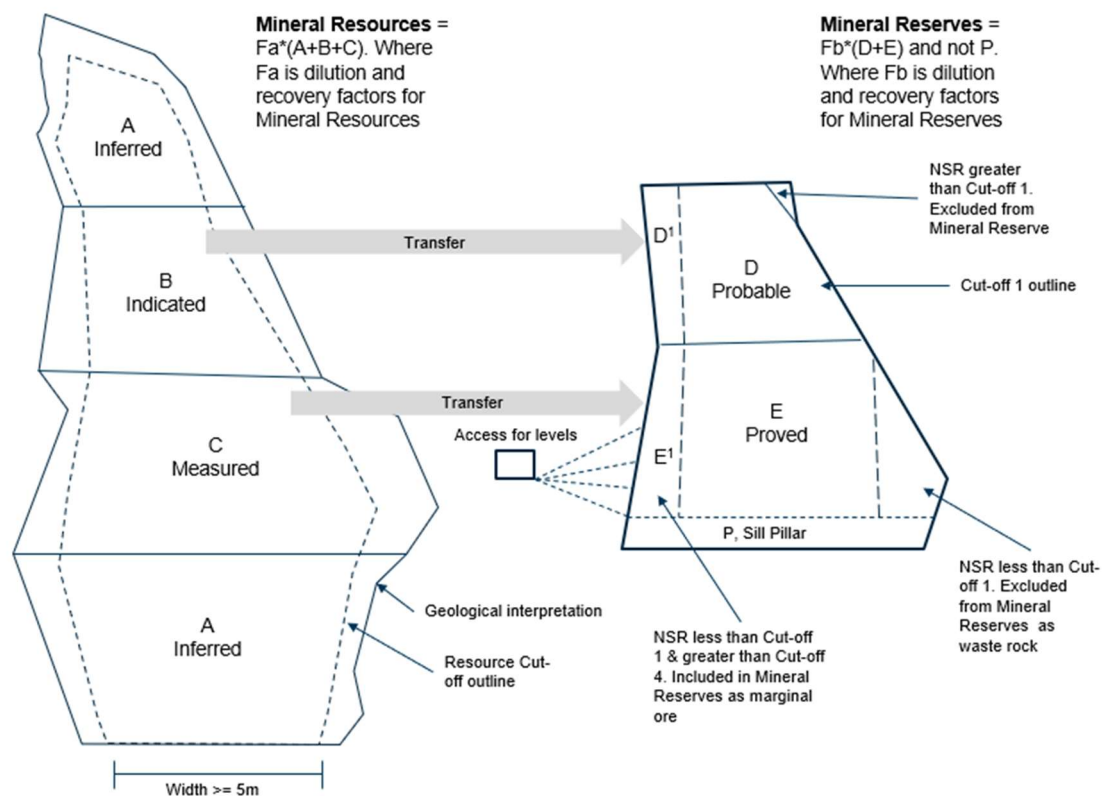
**Mineral Resources** = Fa*(A+B+C). Where Fa is dilution and recovery factors for Mineral Resources

**Mineral Reserves** = Fb*(D+E) and not P. Where Fb is dilution and recovery factors for Mineral Reserves

A
Inferred

B
Indicated

C
Measured

A
Inferred

Transfer

Transfer

NSR greater than Cut-off 1. Excluded from Mineral Reserve

$D^1$

D
Probable

Cut-off 1 outline

Access for levels

$E^1$

E
Proved

P, Sill Pillar

Geological interpretation

Resource Cut-off outline

NSR less than Cut-off 1 & greater than Cut-off 4. Included in Mineral Reserves as marginal ore

NSR less than Cut-off 1. Excluded from Mineral Reserves as waste rock

Width >= 5m